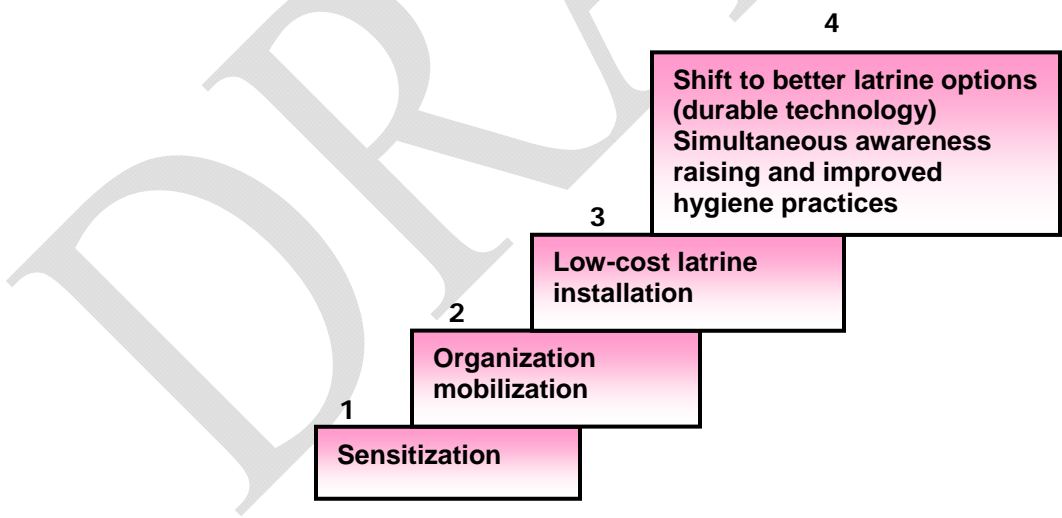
4

Shift to better latrine options (durable technology) Simultaneous awareness raising and improved hygiene practices

3

Low-cost latrine installation

2

Organization mobilization

1

Sensitization

DRAFT